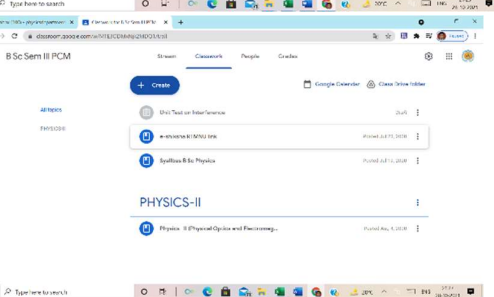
Type here to search

B Sc Sem III PCM

Stream Classwork People Grades

+ Create

Google Calendar Class Drive folder

All topics

PHYSICS-II

Unit Test on Interference

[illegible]

Posted Jul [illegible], 2020

Syllabus B Sc Physics

Posted Jul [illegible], 2020

PHYSICS-II

Physics - II (Physical Optics and Electromag...

Posted Aug 4, 2020

Type here to search

29°C ENG